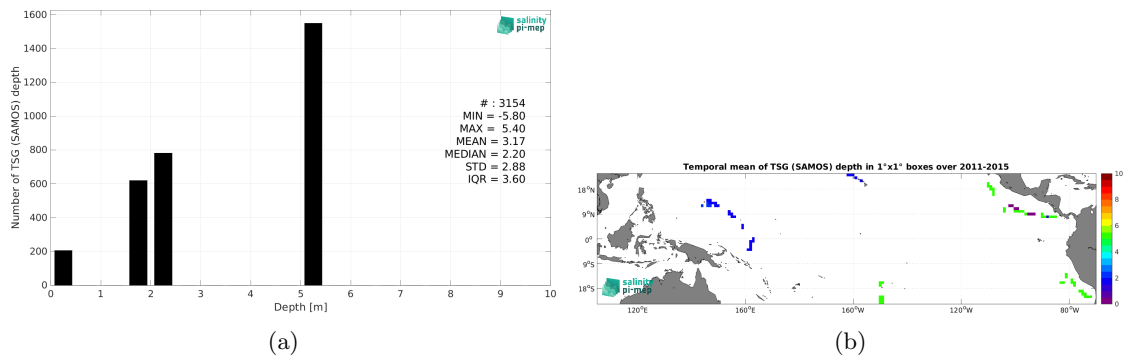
salinity pi-mep

Number of TSG (SAMOS) depth

1600
1400
1200
1000
800
600
400
200
0

0 1 2 3 4 5 6 7 8 9 10
Depth [m]

# : 3154
MIN = -5.80
MAX = 5.40
MEAN = 3.17
MEDIAN = 2.20
STD = 2.88
IQR = 3.60

(a)

Temporal mean of TSG (SAMOS) depth in 1°x1° boxes over 2011-2015

18°N
9°N
0°
9°S
18°S

120°E 160°E 160°W 120°W 80°W

10
8
6
4
2
0

salinity pi-mep

(b)